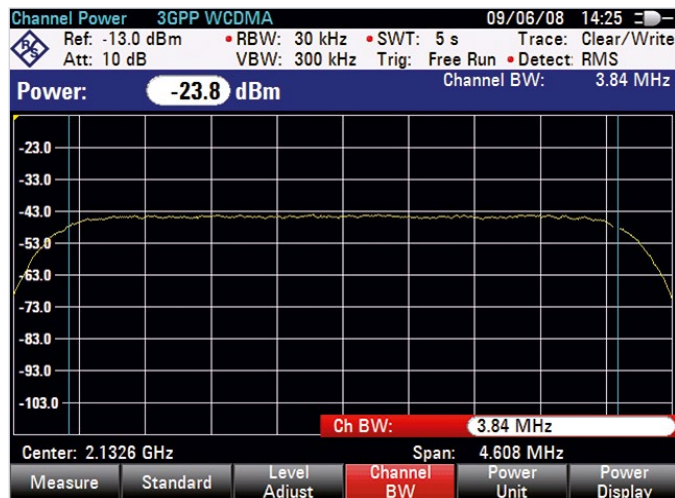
Channel Power 3GPP WCDMA 09/06/08 14:25

Ref: -13.0 dBm • RBW: 30 kHz • SWT: 5 s Trace: Clear/Write
Att: 10 dB VBW: 300 kHz Trig: Free Run • Detect: RMS

Power: -23.8 dBm Channel BW: 3.84 MHz

-23.0
-33.0
-43.0
-53.0
-63.0
-73.0
-83.0
-93.0
-103.0

Ch BW: 3.84 MHz

Center: 2.1326 GHz Span: 4.608 MHz

Measure | Standard | Level Adjust | Channel BW | Power Unit | Power Display